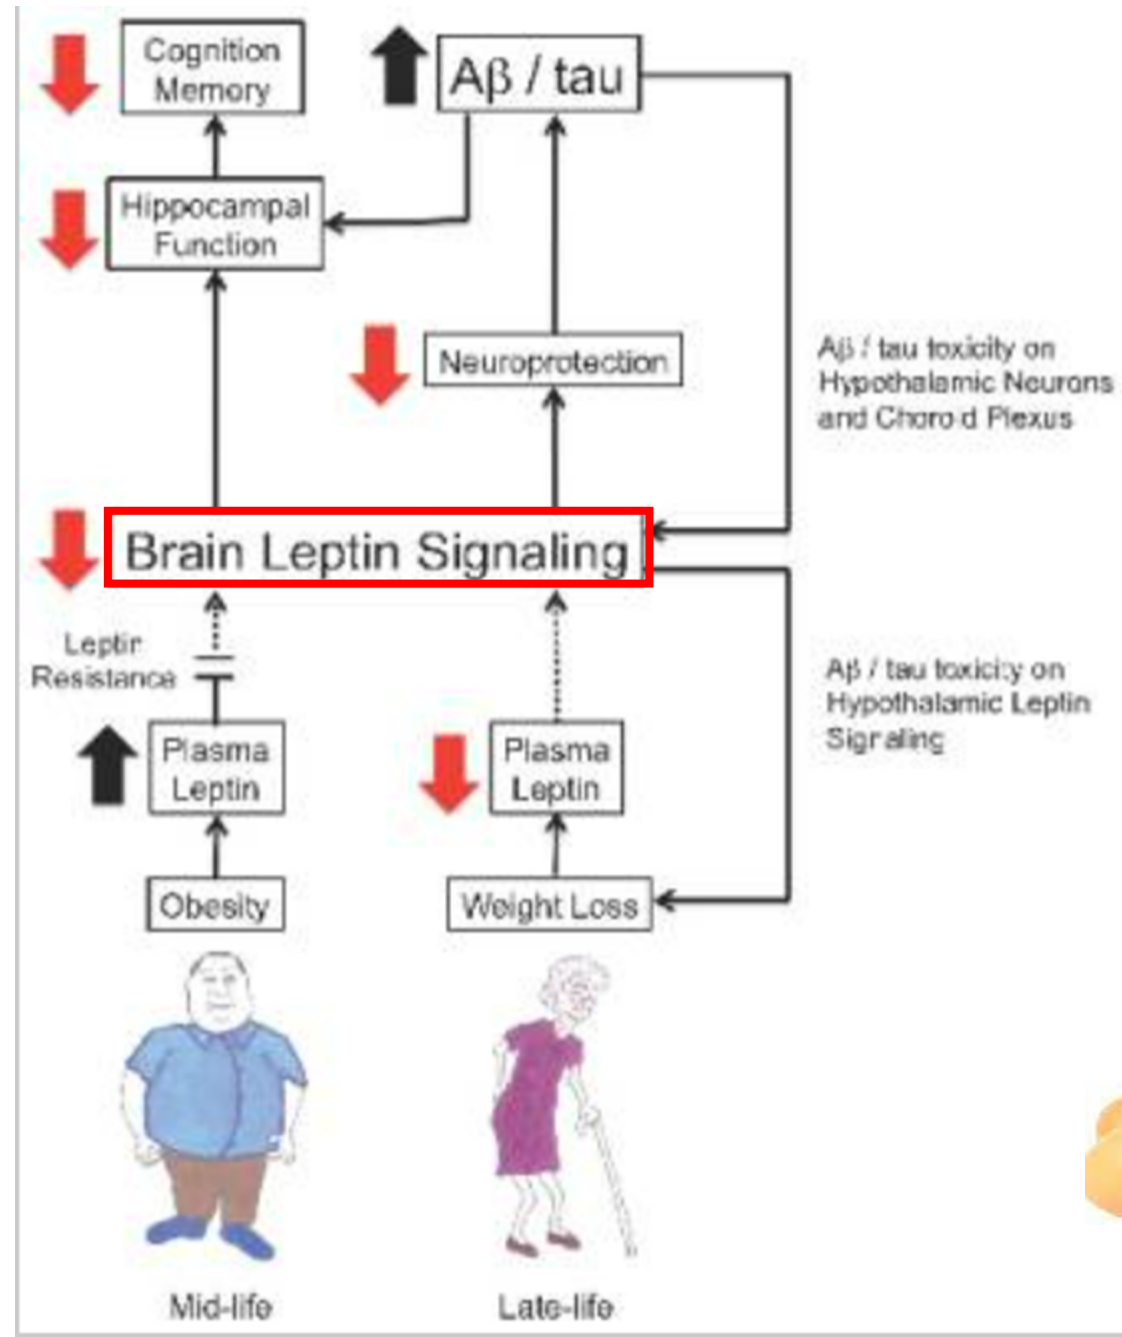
Cognition Memory

Aβ / tau

Hippocampal Function

Neuroprotection

Aβ / tau toxicity on Hypothalamic Neurons and Choroid Plexus

Brain Leptin Signaling

Leptin Resistance

Aβ / tau toxicity on Hypothalamic Leptin Signaling

Plasma Leptin

Plasma Leptin

Obesity

Weight Loss

Mid-life

Late-life